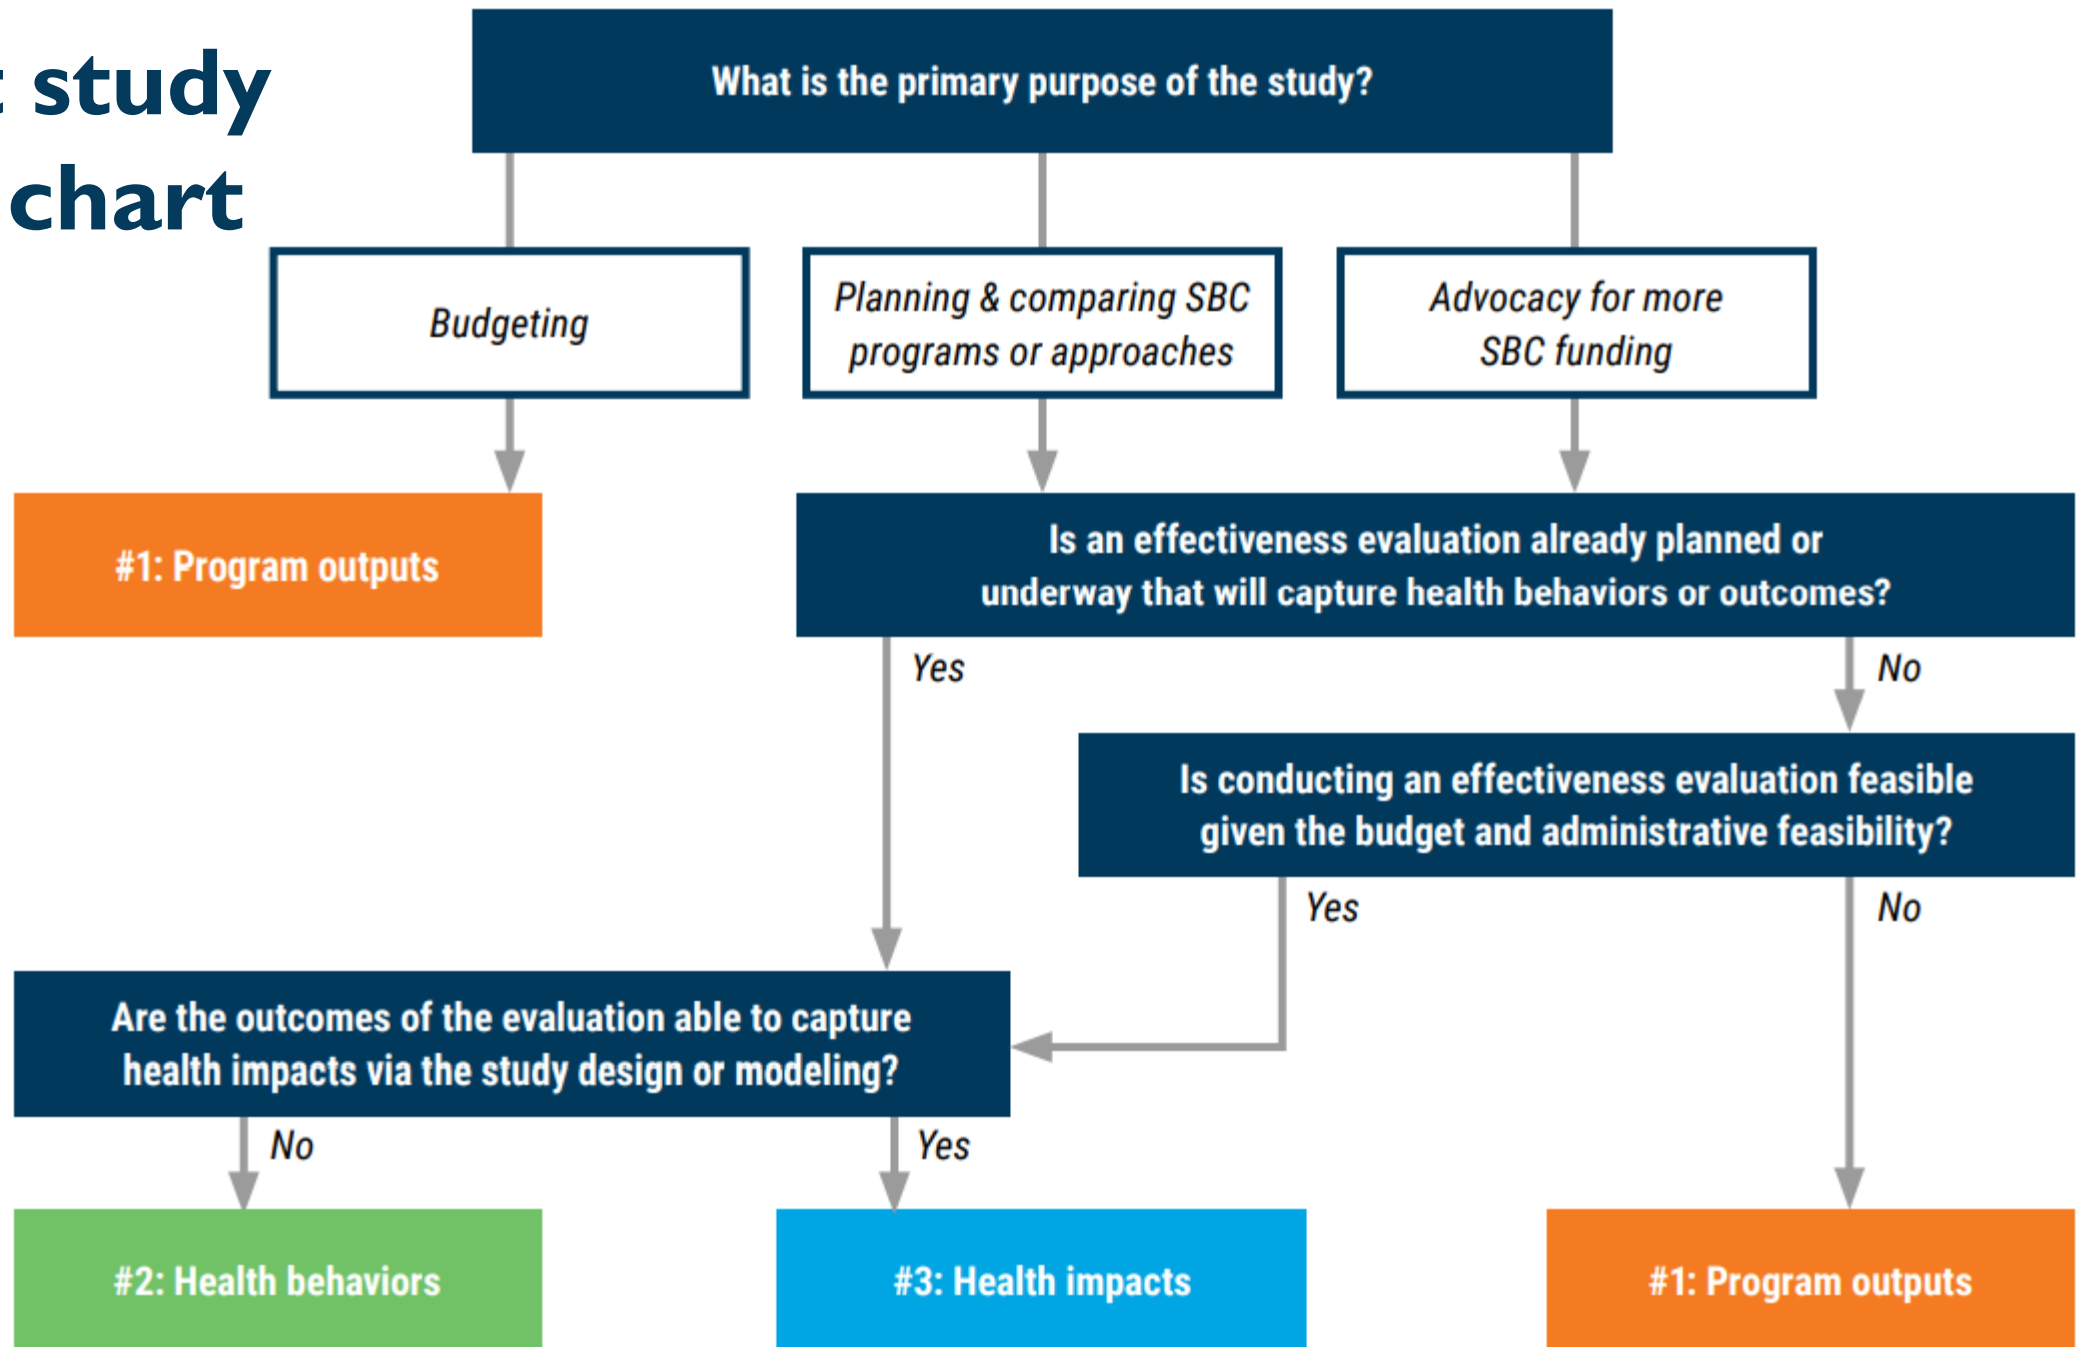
: study
chart

What is the primary purpose of the study?

Budgeting

Planning & comparing SBC programs or approaches

Advocacy for more SBC funding

#1: Program outputs

Is an effectiveness evaluation already planned or underway that will capture health behaviors or outcomes?

Yes

No

Is conducting an effectiveness evaluation feasible given the budget and administrative feasibility?

Yes

No

Are the outcomes of the evaluation able to capture health impacts via the study design or modeling?

No

Yes

#2: Health behaviors

#3: Health impacts

#1: Program outputs